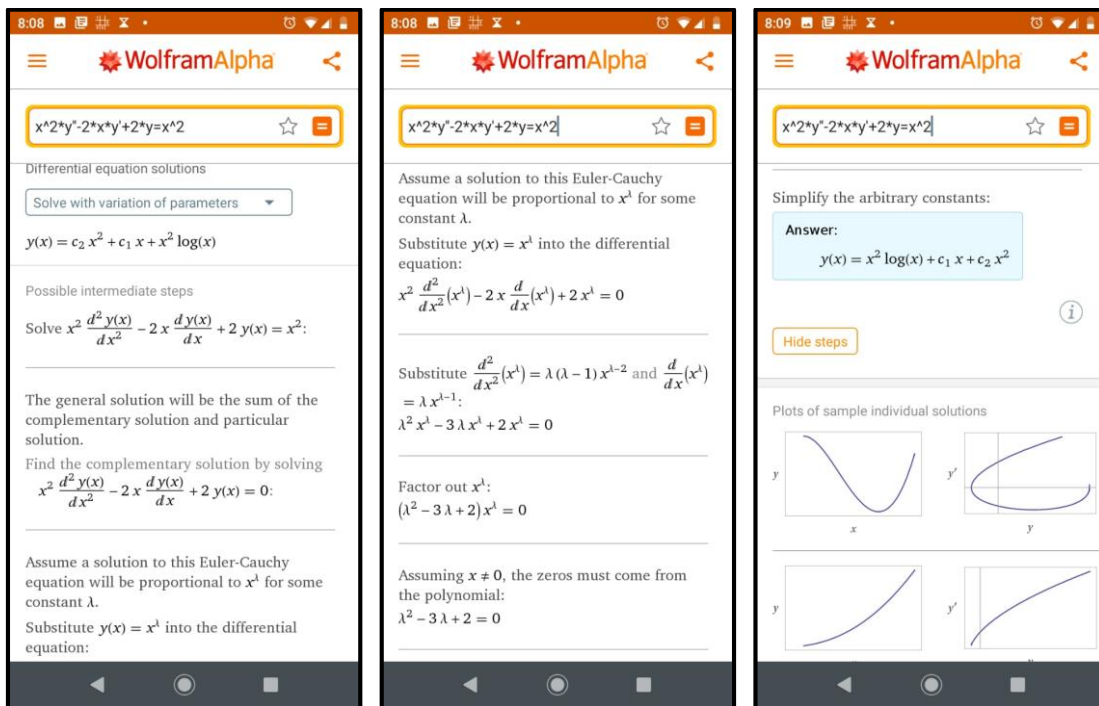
8:08

WolframAlpha

x^2*y"-2*x*y'+2*y=x^2

Differential equation solutions

Solve with variation of parameters

$y(x) = c_2 x^2 + c_1 x + x^2 \log(x)$

Possible intermediate steps

Solve $x^2 \frac{d^2 y(x)}{dx^2} - 2x \frac{dy(x)}{dx} + 2y(x) = x^2$:

The general solution will be the sum of the complementary solution and particular solution.

Find the complementary solution by solving $x^2 \frac{d^2 y(x)}{dx^2} - 2x \frac{dy(x)}{dx} + 2y(x) = 0$:

Assume a solution to this Euler-Cauchy equation will be proportional to $x^\lambda$ for some constant $\lambda$.

Substitute $y(x) = x^\lambda$ into the differential equation:

8:08

WolframAlpha

x^2*y"-2*x*y'+2*y=x^2

Assume a solution to this Euler-Cauchy equation will be proportional to $x^\lambda$ for some constant $\lambda$.

Substitute $y(x) = x^\lambda$ into the differential equation:

$x^2 \frac{d^2}{dx^2}(x^\lambda) - 2x \frac{d}{dx}(x^\lambda) + 2x^\lambda = 0$

Substitute $\frac{d^2}{dx^2}(x^\lambda) = \lambda(\lambda - 1)x^{\lambda-2}$ and $\frac{d}{dx}(x^\lambda) = \lambda x^{\lambda-1}$:

$\lambda^2 x^\lambda - 3\lambda x^\lambda + 2x^\lambda = 0$

Factor out $x^\lambda$:

$(\lambda^2 - 3\lambda + 2)x^\lambda = 0$

Assuming $x \neq 0$, the zeros must come from the polynomial:

$\lambda^2 - 3\lambda + 2 = 0$

8:09

WolframAlpha

x^2*y"-2*x*y'+2*y=x^2

Simplify the arbitrary constants:

Answer:

$y(x) = x^2 \log(x) + c_1 x + c_2 x^2$

Hide steps

Plots of sample individual solutions

y

x

y'

y

y

y'